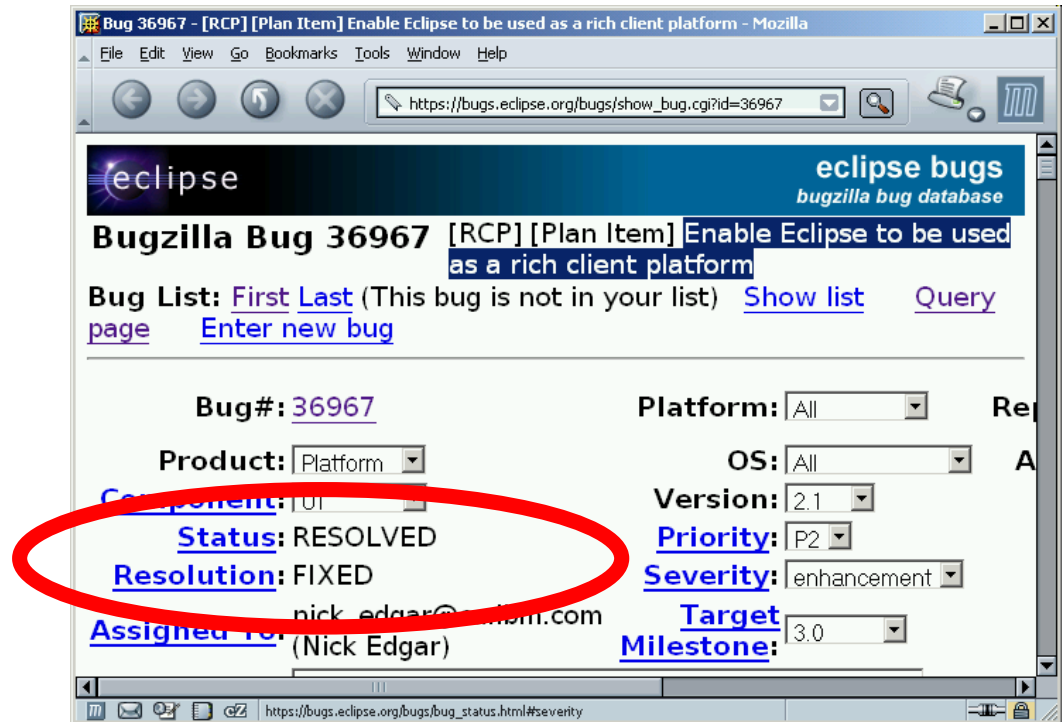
Bug 36967 - [RCP] [Plan Item] Enable Eclipse to be used as a rich client platform - Mozilla

File Edit View Go Bookmarks Tools Window Help

https://bugs.eclipse.org/bugs/show_bug.cgi?id=36967

eclipse

eclipse bugs
bugzilla bug database

Bugzilla Bug 36967 [RCP] [Plan Item] Enable Eclipse to be used as a rich client platform

Bug List: First Last (This bug is not in your list) Show list Query page Enter new bug

Bug#: 36967

Platform: All

Re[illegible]

Product: Platform

OS: All

A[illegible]

Component: UI

Version: 2.1

Status: RESOLVED

Priority: P2

Resolution: FIXED

Severity: enhancement

Assigned To: nick_edgar@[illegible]ibm.com (Nick Edgar)

Target Milestone: 3.0

https://bugs.eclipse.org/bugs/bug_status.html#severity